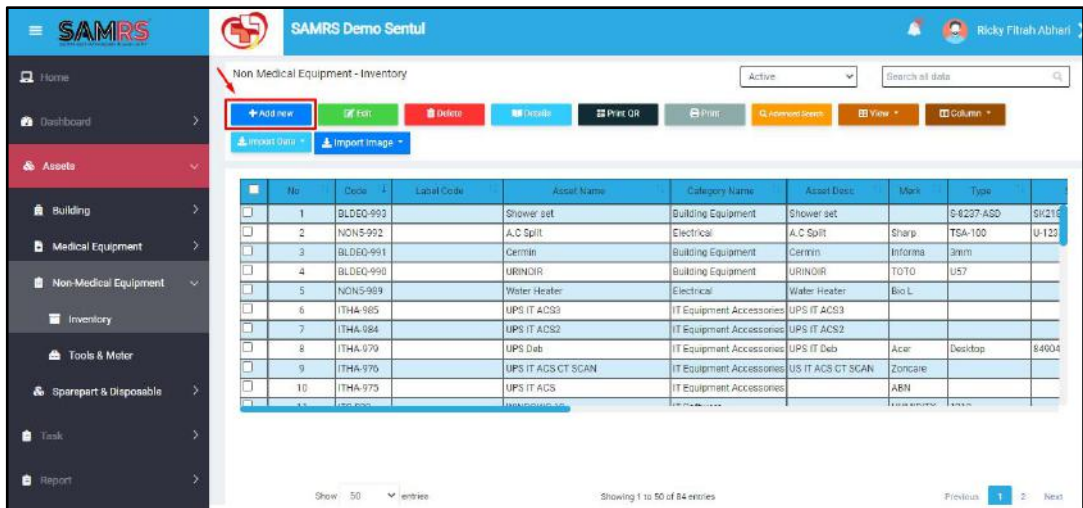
SAMRS

SAMRS Demo Sentul

Ricky Fitrah Abhari

Home

Dashboard

Assets

Building

Medical Equipment

Non-Medical Equipment

Inventory

Tools & Meter

Sparepart & Disposable

Task

Report

Non Medical Equipment - Inventory

Active

Search all data

+ Add new

Edit

Delete

Details

Print QR

Print

Advanced Search

View

Column

Import Data

Import Image

| | No | Code | Label Code | Asset Name | Category Name | Asset Desc | Merk | Type | |
|---|---|---|---|---|---|---|---|---|---|
| | 1 | BLDEQ-993 | | Shower set | Building Equipment | Shower set | | S-8237-ASD | SK21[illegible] |
| | 2 | NONS-992 | | A.C Split | Electrical | A.C Split | Sharp | TSA-100 | U-123 |
| | 3 | BLDEQ-991 | | Cermin | Building Equipment | Cermin | Informa | 3mm | |
| | 4 | BLDEQ-990 | | URINOIR | Building Equipment | URINOIR | TOTO | U57 | |
| | 5 | NONS-989 | | Water Heater | Electrical | Water Heater | Bio L | | |
| | 6 | ITHA-985 | | UPS IT ACS3 | IT Equipment Accessories | UPS IT ACS3 | | | |
| | 7 | ITHA-984 | | UPS IT ACS2 | IT Equipment Accessories | UPS IT ACS2 | | | |
| | 8 | ITHA-979 | | UPS Deb | IT Equipment Accessories | UPS IT Deb | Acer | Desktop | 84904 |
| | 9 | ITHA-976 | | UPS IT ACS CT SCAN | IT Equipment Accessories | US IT ACS CT SCAN | Zoncare | | |
| | 10 | ITHA-975 | | UPS IT ACS | IT Equipment Accessories | | ABN | | |

Show 50 entries

Showing 1 to 50 of 84 entries

Previous 1 2 Next